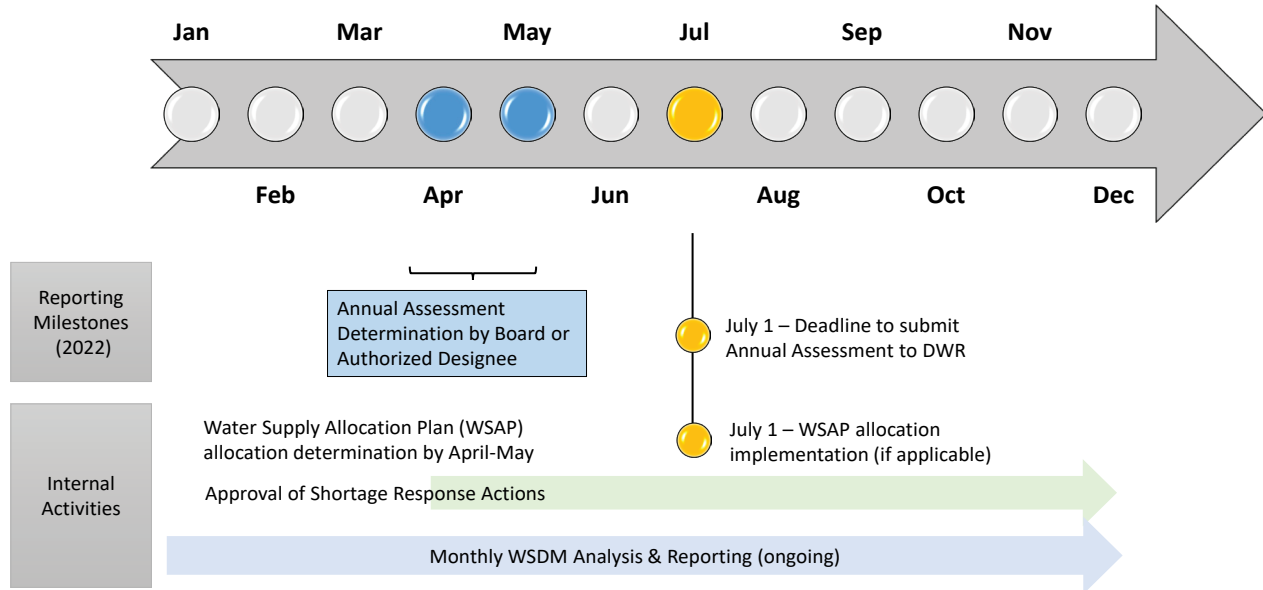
Jan Mar May Jul Sep Nov

Feb Apr Jun Aug Oct Dec

Reporting Milestones (2022)

Annual Assessment Determination by Board or Authorized Designee

July 1 – Deadline to submit Annual Assessment to DWR

Internal Activities

Water Supply Allocation Plan (WSAP) allocation determination by April-May

July 1 – WSAP allocation implementation (if applicable)

Approval of Shortage Response Actions

Monthly WSDM Analysis & Reporting (ongoing)